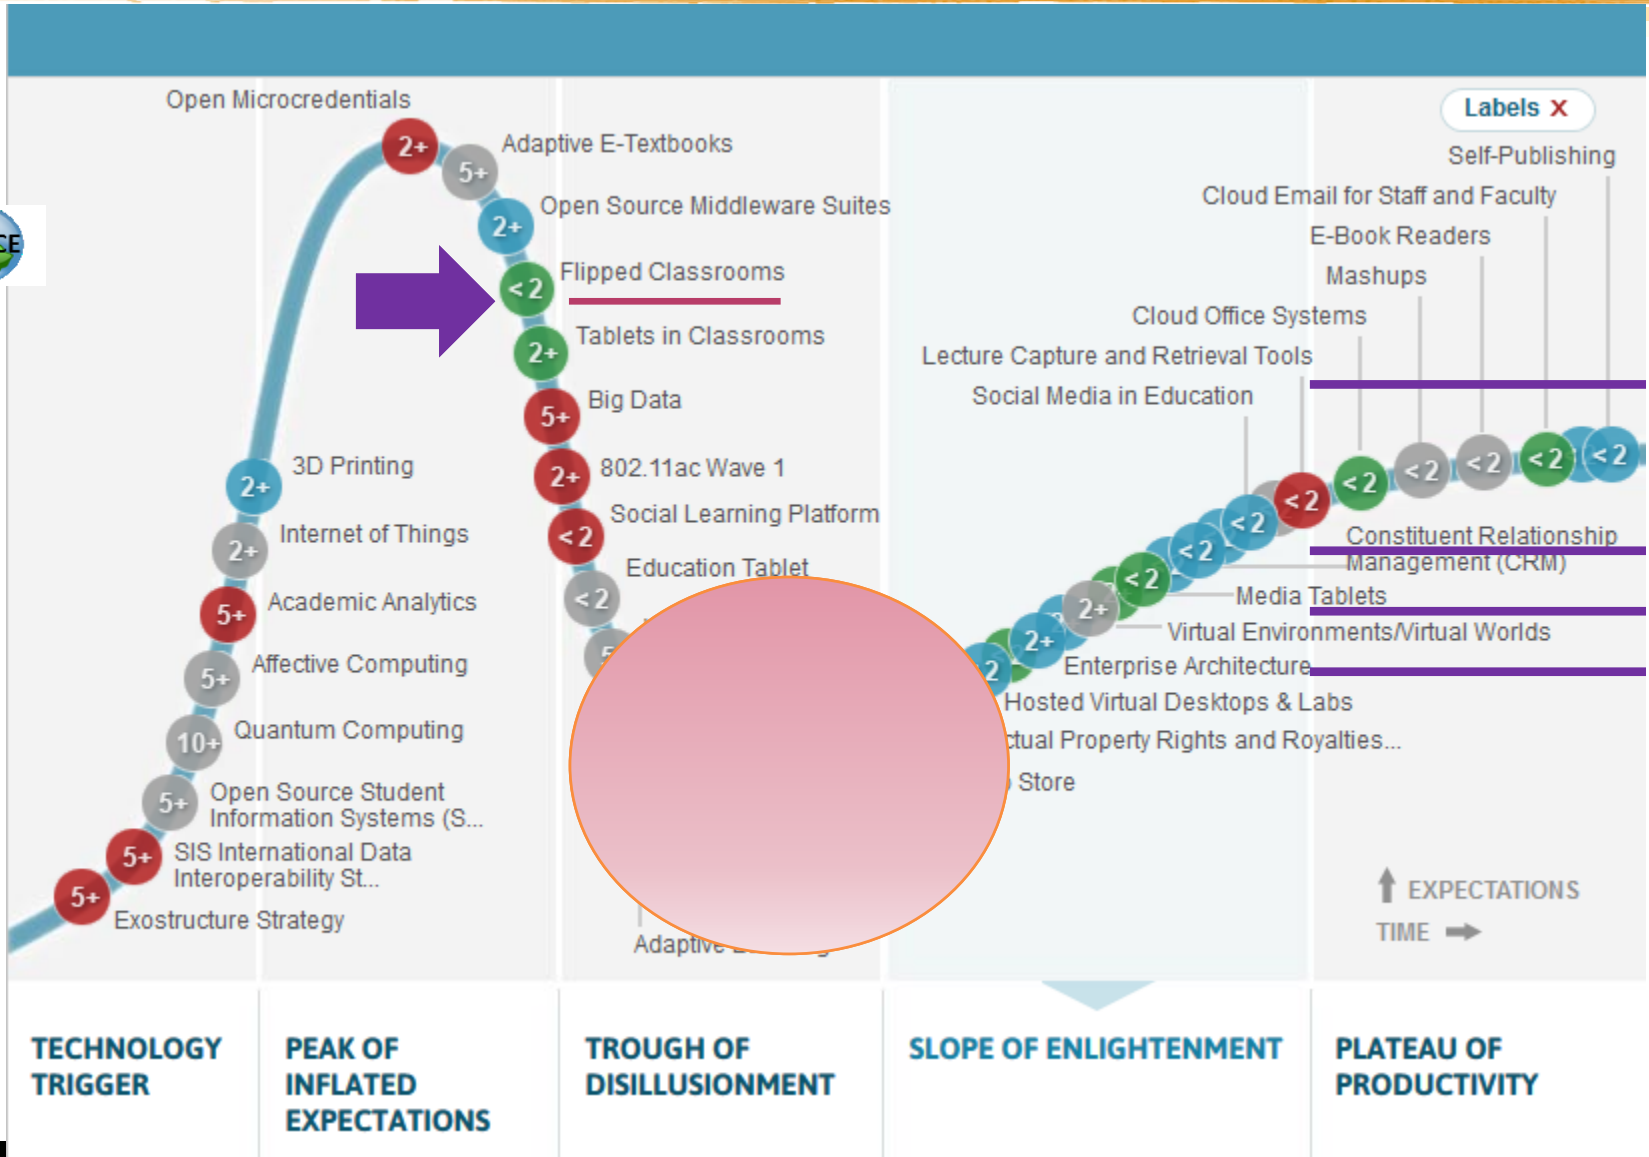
Open Microcredentials
2+
5+
Adaptive E-Textbooks
2+
Open Source Middleware Suites
<2
Flipped Classrooms
2+
Tablets in Classrooms
5+
Big Data
2+
802.11ac Wave 1
<2
Social Learning Platform
<2
Education Tablet
Adaptive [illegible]
2+
3D Printing
2+
Internet of Things
5+
Academic Analytics
5+
Affective Computing
10+
Quantum Computing
5+
Open Source Student Information Systems (S...
5+
SIS International Data Interoperability St...
5+
Exostructure Strategy
Labels X
Self-Publishing
Cloud Email for Staff and Faculty
E-Book Readers
Mashups
Cloud Office Systems
Lecture Capture and Retrieval Tools
Social Media in Education
<2 <2 <2 <2 <2 <2 <2 <2 <2 2+ 2+ 2
Constituent Relationship Management (CRM)
Media Tablets
Virtual Environments/Virtual Worlds
Enterprise Architecture
Hosted Virtual Desktops & Labs
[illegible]ctual Property Rights and Royalties...
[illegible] Store
EXPECTATIONS
TIME
TECHNOLOGY TRIGGER
PEAK OF INFLATED EXPECTATIONS
TROUGH OF DISILLUSIONMENT
SLOPE OF ENLIGHTENMENT
PLATEAU OF PRODUCTIVITY